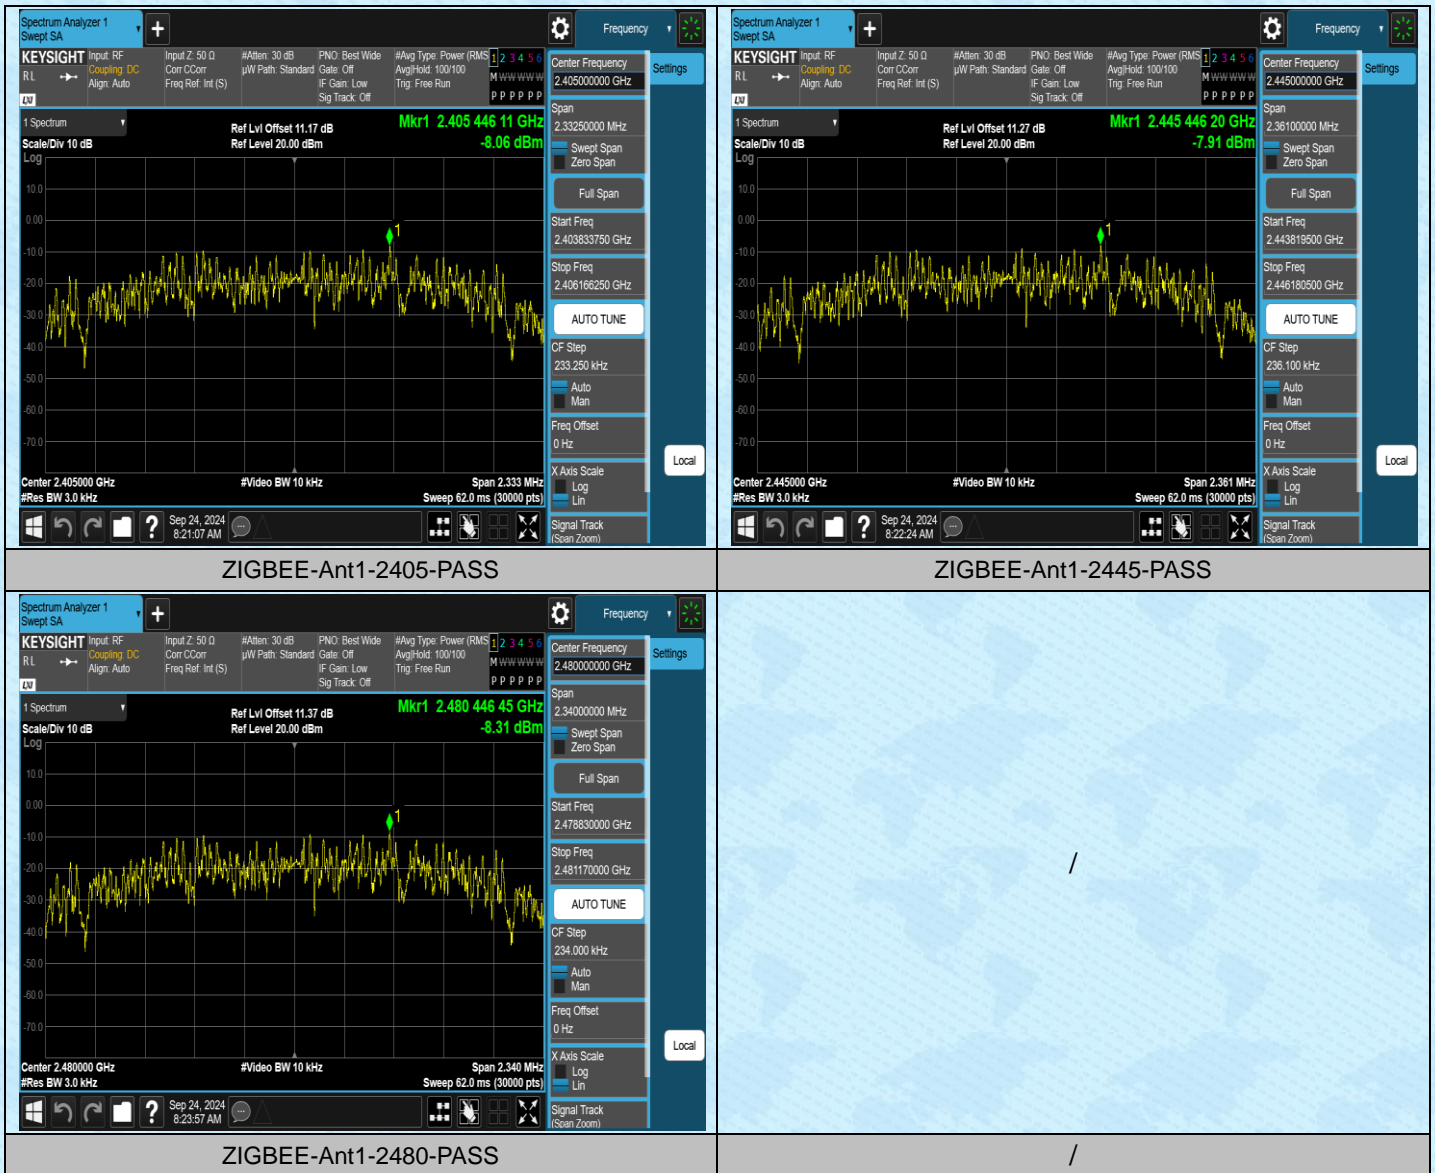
Spectrum Analyzer 1
Swept SA
+
Frequency
KEYSIGHT Input: RF Coupling: DC Align: Auto
Input Z: 50 Ω Corr CCorr Freq Ref: Int (S)
#Atten: 30 dB µW Path: Standard
PNO: Best Wide Gate: Off IF Gain: Low Sig Track: Off
#Avg Type: Power (RMS) Avg|Hold: 100/100 Trig: Free Run
1 2 3 4 5 6
M WWWWW
P P P P P P
Center Frequency 2.405000000 GHz
Settings
1 Spectrum
Scale/Div 10 dB
Log
Ref Lvl Offset 11.17 dB
Ref Level 20.00 dBm
Mkr1 2.405 446 11 GHz
-8.06 dBm
10.0
0.00
-10.0
-20.0
-30.0
-40.0
-50.0
-60.0
-70.0
1
Center 2.405000 GHz
#Res BW 3.0 kHz
#Video BW 10 kHz
Span 2.333 MHz
Sweep 62.0 ms (30000 pts)
Span 2.33250000 MHz
Swept Span
Zero Span
Full Span
Start Freq 2.403833750 GHz
Stop Freq 2.406166250 GHz
AUTO TUNE
CF Step 233.250 kHz
Auto
Man
Freq Offset 0 Hz
X Axis Scale
Log
Lin
Signal Track (Span Zoom)
Local
Sep 24, 2024 8:21:07 AM

Spectrum Analyzer 1
Swept SA
+
Frequency
KEYSIGHT Input: RF Coupling: DC Align: Auto
Input Z: 50 Ω Corr CCorr Freq Ref: Int (S)
#Atten: 30 dB µW Path: Standard
PNO: Best Wide Gate: Off IF Gain: Low Sig Track: Off
#Avg Type: Power (RMS) Avg|Hold: 100/100 Trig: Free Run
1 2 3 4 5 6
M WWWWW
P P P P P P
Center Frequency 2.445000000 GHz
Settings
1 Spectrum
Scale/Div 10 dB
Log
Ref Lvl Offset 11.27 dB
Ref Level 20.00 dBm
Mkr1 2.445 446 20 GHz
-7.91 dBm
10.0
0.00
-10.0
-20.0
-30.0
-40.0
-50.0
-60.0
-70.0
1
Center 2.445000 GHz
#Res BW 3.0 kHz
#Video BW 10 kHz
Span 2.361 MHz
Sweep 62.0 ms (30000 pts)
Span 2.36100000 MHz
Swept Span
Zero Span
Full Span
Start Freq 2.443819500 GHz
Stop Freq 2.446180500 GHz
AUTO TUNE
CF Step 236.100 kHz
Auto
Man
Freq Offset 0 Hz
X Axis Scale
Log
Lin
Signal Track (Span Zoom)
Local
Sep 24, 2024 8:22:24 AM

ZIGBEE-Ant1-2405-PASS

ZIGBEE-Ant1-2445-PASS

Spectrum Analyzer 1
Swept SA
+
Frequency
KEYSIGHT Input: RF Coupling: DC Align: Auto
Input Z: 50 Ω Corr CCorr Freq Ref: Int (S)
#Atten: 30 dB µW Path: Standard
PNO: Best Wide Gate: Off IF Gain: Low Sig Track: Off
#Avg Type: Power (RMS) Avg|Hold: 100/100 Trig: Free Run
1 2 3 4 5 6
M WWWWW
P P P P P P
Center Frequency 2.480000000 GHz
Settings
1 Spectrum
Scale/Div 10 dB
Log
Ref Lvl Offset 11.37 dB
Ref Level 20.00 dBm
Mkr1 2.480 446 45 GHz
-8.31 dBm
10.0
0.00
-10.0
-20.0
-30.0
-40.0
-50.0
-60.0
-70.0
1
Center 2.480000 GHz
#Res BW 3.0 kHz
#Video BW 10 kHz
Span 2.340 MHz
Sweep 62.0 ms (30000 pts)
Span 2.34000000 MHz
Swept Span
Zero Span
Full Span
Start Freq 2.478830000 GHz
Stop Freq 2.481170000 GHz
AUTO TUNE
CF Step 234.000 kHz
Auto
Man
Freq Offset 0 Hz
X Axis Scale
Log
Lin
Signal Track (Span Zoom)
Local
Sep 24, 2024 8:23:57 AM

/

ZIGBEE-Ant1-2480-PASS

/